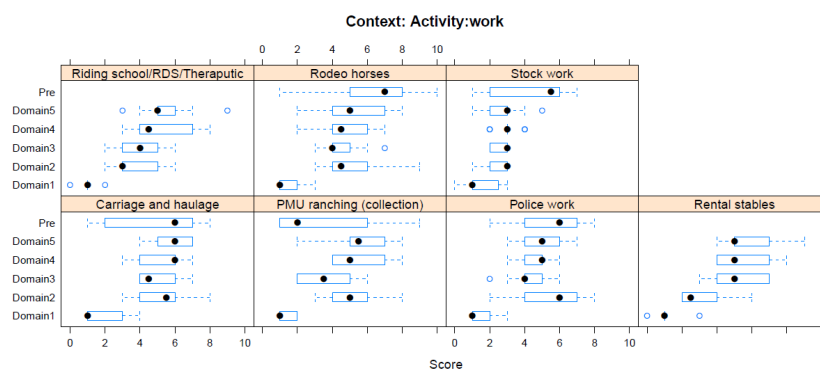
Context: Activity:work

0 2 4 6 8 10

Riding school/RDS/Theraputic

Rodeo horses

Stock work

Pre
Domain5
Domain4
Domain3
Domain2
Domain1

Carriage and haulage

PMU ranching (collection)

Police work

Rental stables

Pre
Domain5
Domain4
Domain3
Domain2
Domain1

0 2 4 6 8 10

0 2 4 6 8 10

Score